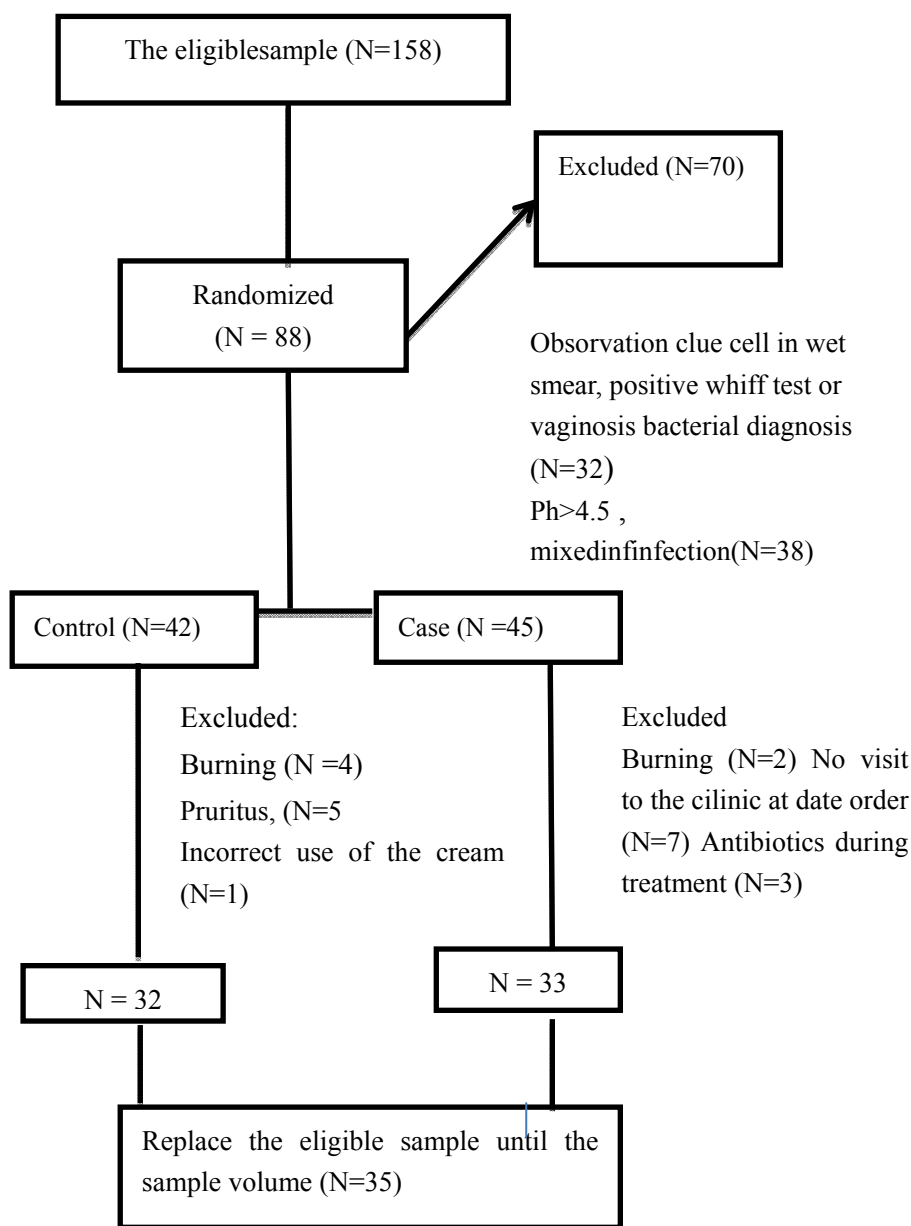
The eligiblesample (N=158)

Excluded (N=70)

Randomized (N = 88)

Obsorvation clue cell in wet smear, positive whiff test or vaginosis bacterial diagnosis (N=32)
Ph>4.5 , mixedinfinfection(N=38)

Control (N=42)

Case (N =45)

Excluded:
Burning (N =4)
Pruritus, (N=5
Incorrect use of the cream (N=1)

Excluded
Burning (N=2) No visit to the cilinic at date order (N=7) Antibiotics during treatment (N=3)

N = 32

N = 33

Replace the eligible sample until the sample volume (N=35)